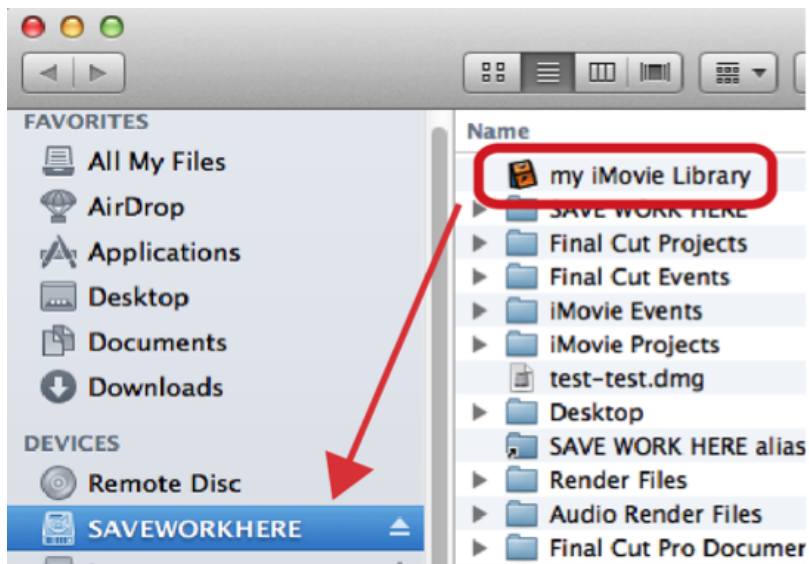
FAVORITES
All My Files
AirDrop
Applications
Desktop
Documents
Downloads
DEVICES
Remote Disc
SAVEWORKHERE

Name
my iMovie Library
SAVE WORK HERE
Final Cut Projects
Final Cut Events
iMovie Events
iMovie Projects
test-test.dmg
Desktop
SAVE WORK HERE alias
Render Files
Audio Render Files
Final Cut Pro Documer